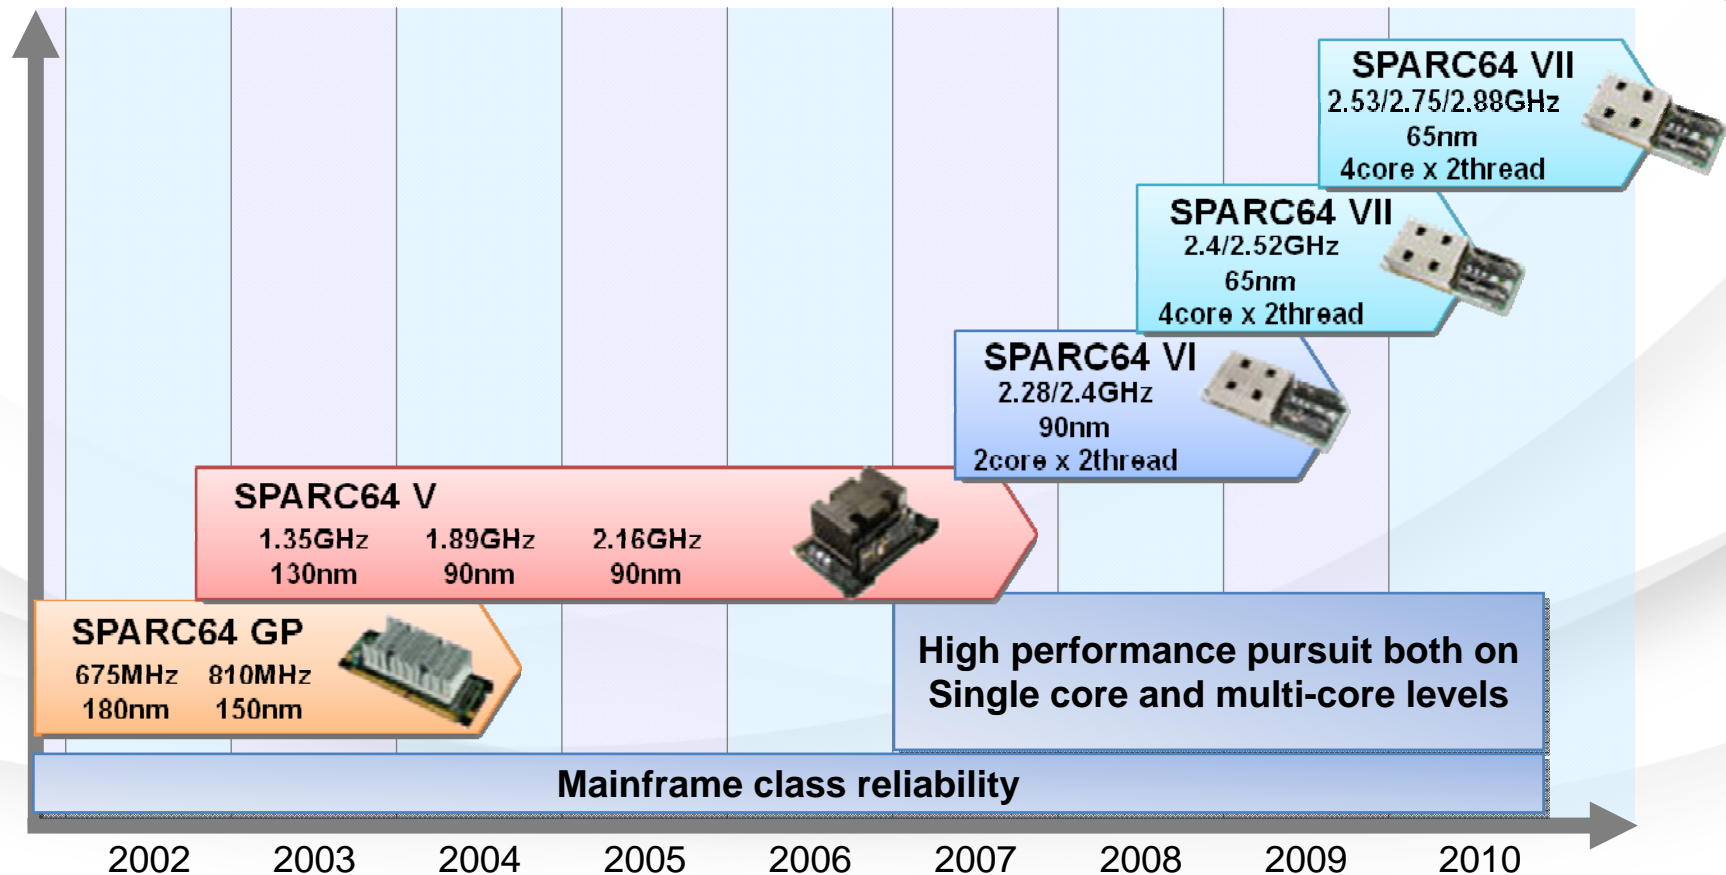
SPARC64 VII
2.53/2.75/2.88GHz
65nm
4core x 2thread

SPARC64 VII
2.4/2.52GHz
65nm
4core x 2thread

SPARC64 VI
2.28/2.4GHz
90nm
2core x 2thread

SPARC64 V
1.35GHz 1.89GHz 2.16GHz
130nm 90nm 90nm

SPARC64 GP
675MHz 810MHz
180nm 150nm

High performance pursuit both on Single core and multi-core levels

Mainframe class reliability

2002 2003 2004 2005 2006 2007 2008 2009 2010